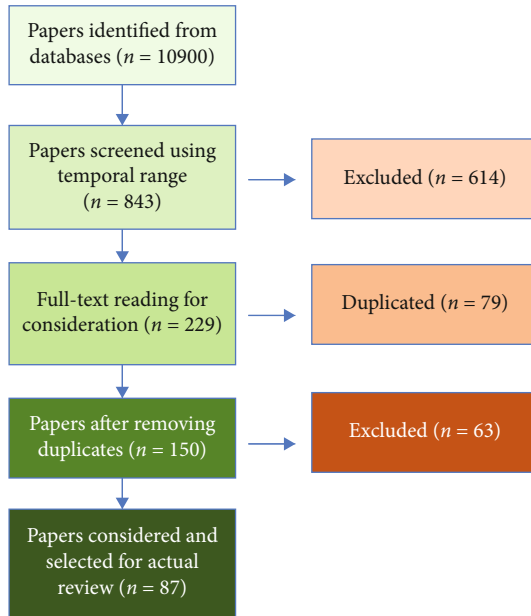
Papers identified from databases ($n$ = 10900)

Papers screened using temporal range ($n$ = 843)

Excluded ($n$ = 614)

Full-text reading for consideration ($n$ = 229)

Duplicated ($n$ = 79)

Papers after removing duplicates ($n$ = 150)

Excluded ($n$ = 63)

Papers considered and selected for actual review ($n$ = 87)